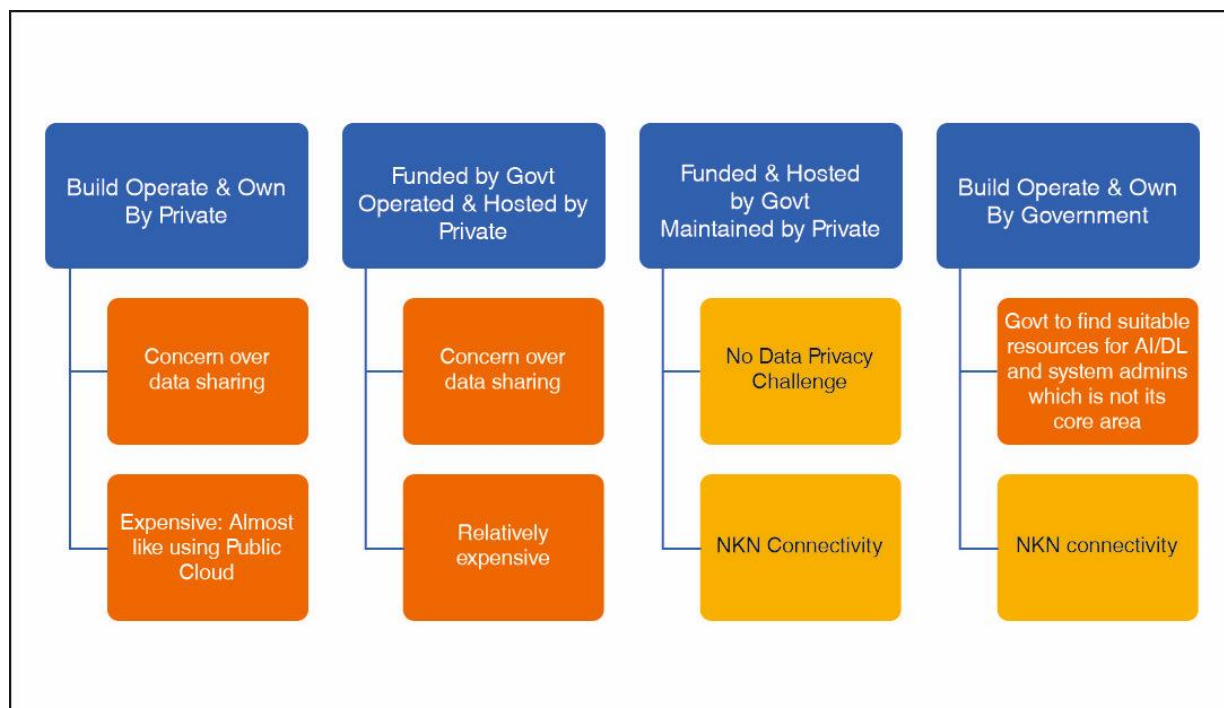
Build Operate & Own By Private

Concern over data sharing

Expensive: Almost like using Public Cloud

Funded by Govt Operated & Hosted by Private

Concern over data sharing

Relatively expensive

Funded & Hosted by Govt Maintained by Private

No Data Privacy Challenge

NKN Connectivity

Build Operate & Own By Government

Govt to find suitable resources for AI/DL and system admins which is not its core area

NKN connectivity